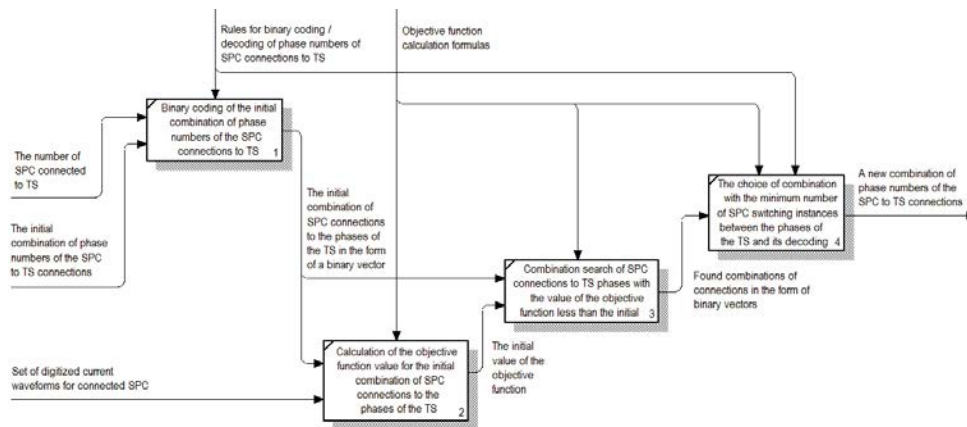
Rules for binary coding / decoding of phase numbers of SPC connections to TS

Objective function calculation formulas

Binary coding of the initial combination of phase numbers of the SPC connections to TS 1

The number of SPC connected to TS

The initial combination of phase numbers of the SPC to TS connections

The initial combination of SPC connections to the phases of the TS in the form of a binary vector

The choice of combination with the minimum number of SPC switching instances between the phases of the TS and its decoding 4

A new combination of phase numbers of the SPC to TS connections

Combination search of SPC connections to TS phases with the value of the objective function less than the initial 3

Found combinations of connections in the form of binary vectors

Set of digitized current waveforms for connected SPC

Calculation of the objective function value for the initial combination of SPC connections to the phases of the TS 2

The initial value of the objective function